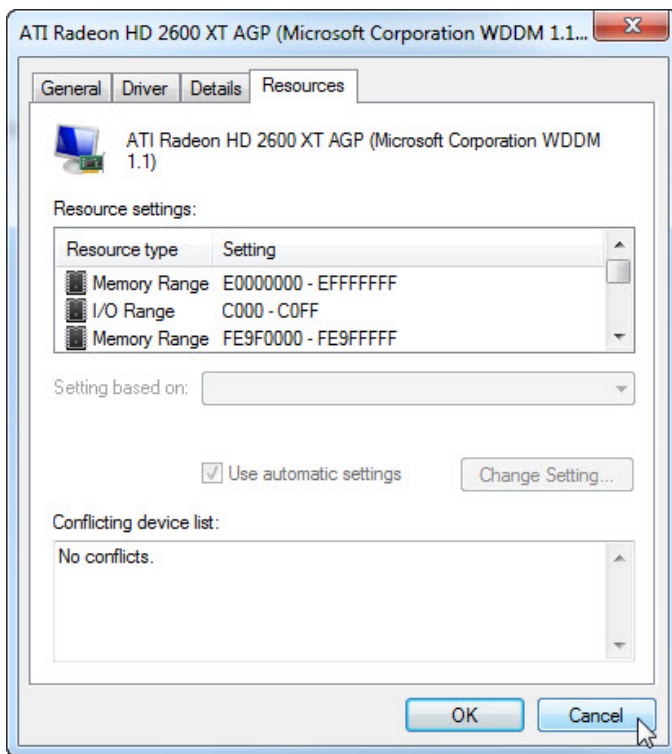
ATI Radeon HD 2600 XT AGP (Microsoft Corporation WDDM 1.1...

General | Driver | Details | Resources

ATI Radeon HD 2600 XT AGP (Microsoft Corporation WDDM 1.1)

Resource settings:

| Resource type | Setting |
|---|---|
| Memory Range | E0000000 - EFFFFFFF |
| I/O Range | C000 - C0FF |
| Memory Range | FE9F0000 - FE9FFFFF |

Setting based on:

Use automatic settings

Change Setting...

Conflicting device list:

No conflicts.

OK

Cancel